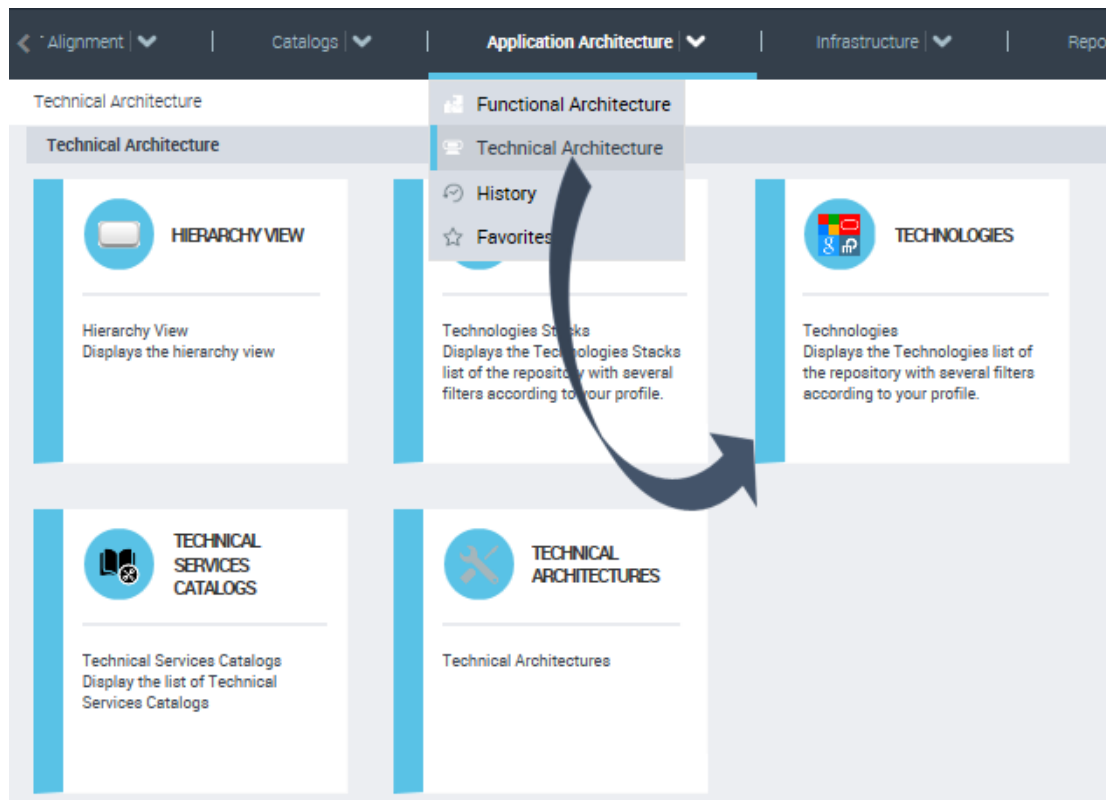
Alignment | Catalogs | Application Architecture | Infrastructure | Repo

Technical Architecture

Functional Architecture
Technical Architecture
History
Favorites

Technical Architecture

HIERARCHY VIEW

Hierarchy View
Displays the hierarchy view

Technologies Stacks
Displays the Technologies Stacks list of the repository with several filters according to your profile.

TECHNOLOGIES

Technologies
Displays the Technologies list of the repository with several filters according to your profile.

TECHNICAL SERVICES CATALOGS

Technical Services Catalogs
Display the list of Technical Services Catalogs

TECHNICAL ARCHITECTURES

Technical Architectures